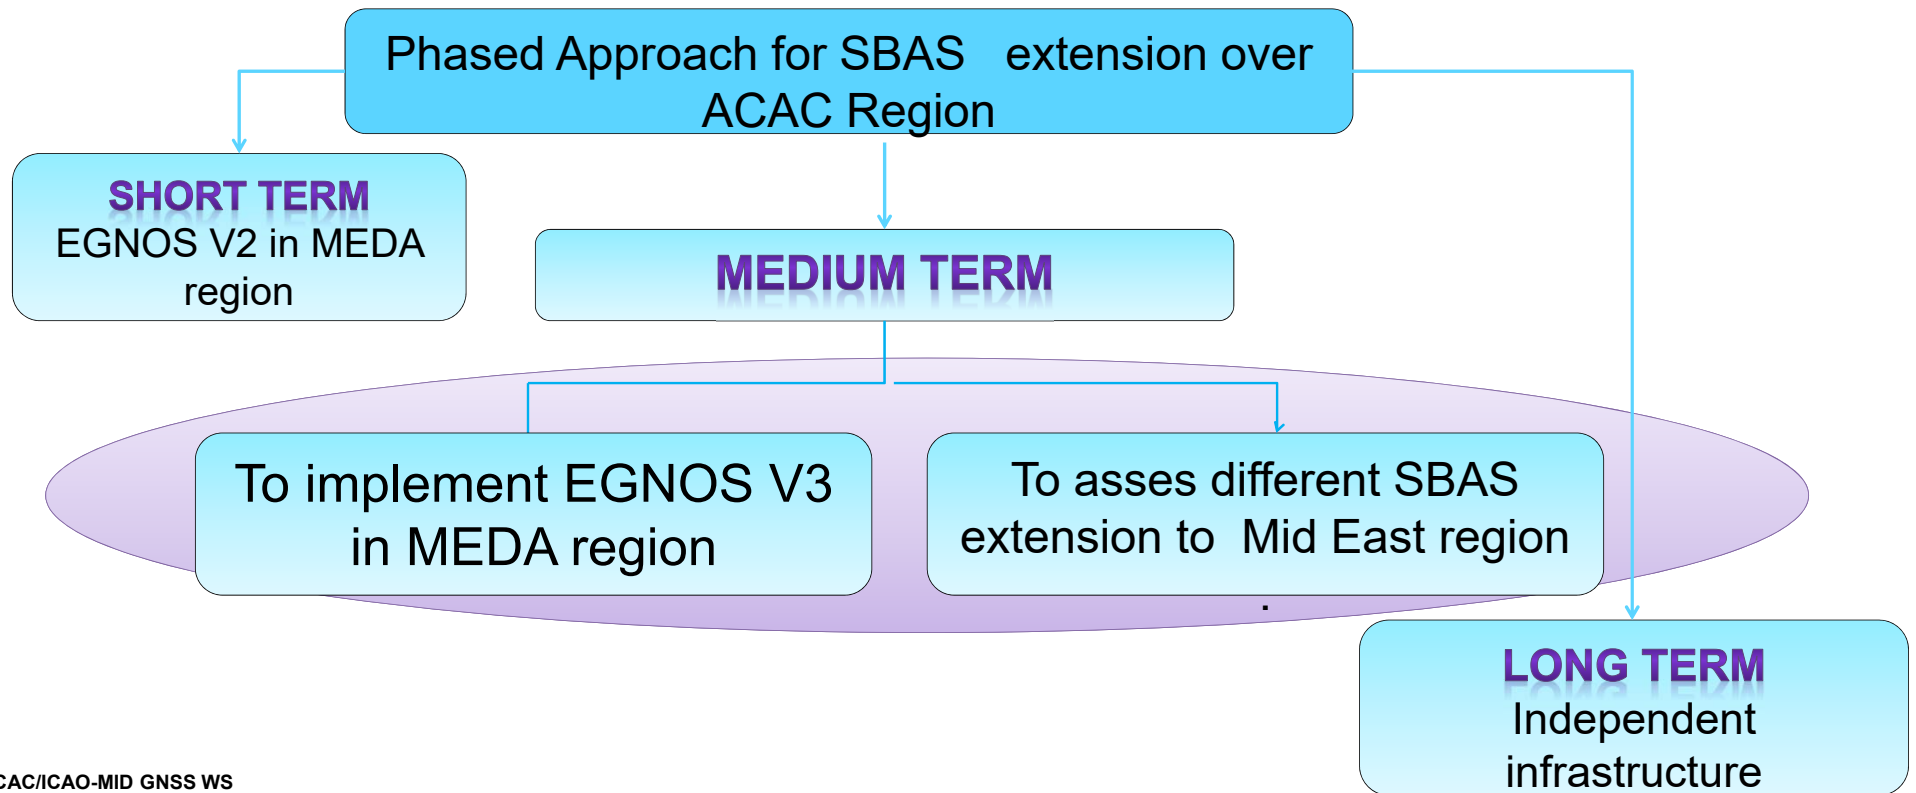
Phased Approach for SBAS extension over ACAC Region

SHORT TERM
EGNOS V2 in MEDA region

MEDIUM TERM

To implement EGNOS V3 in MEDA region

To asses different SBAS extension to Mid East region

LONG TERM
Independent infrastructure

CAC/ICAO-MID GNSS WS